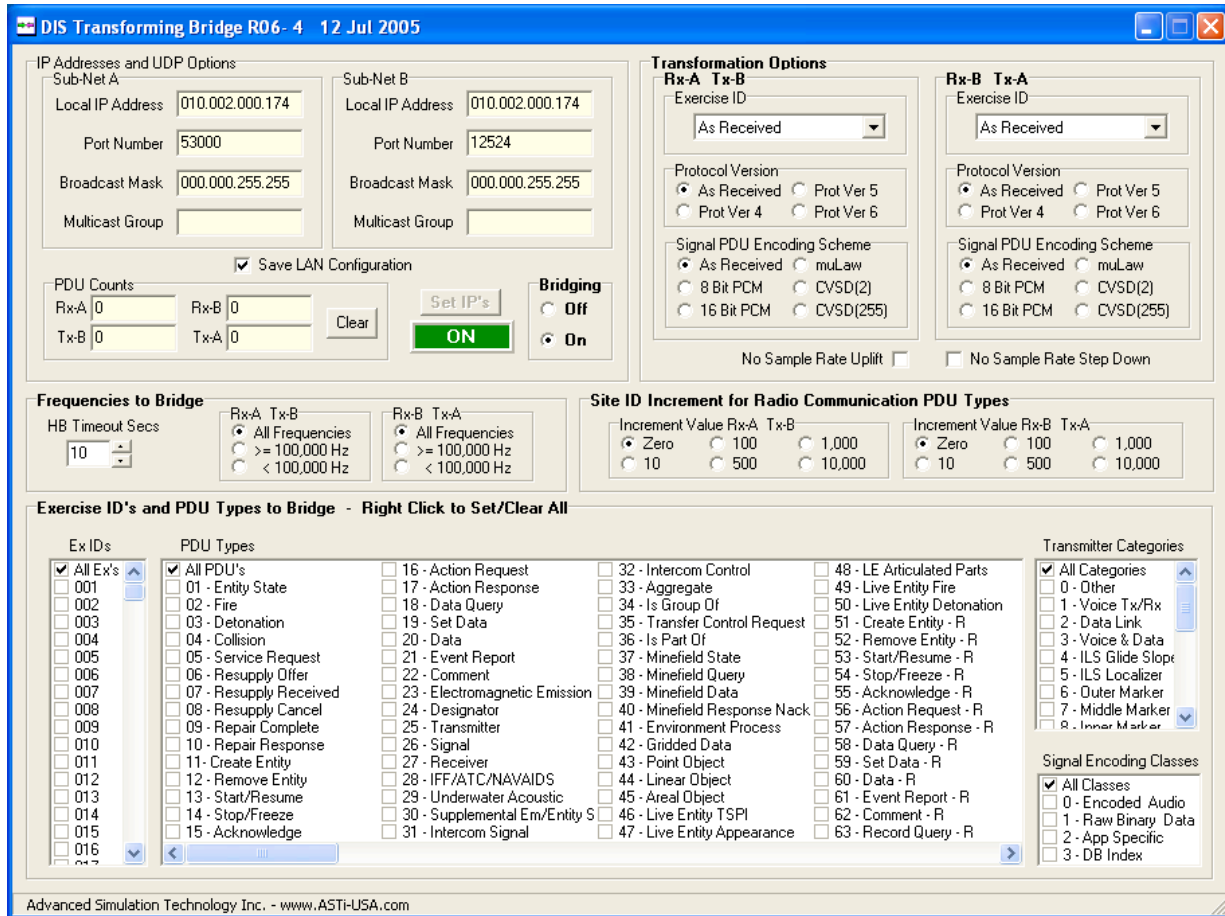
DIS Transforming Bridge R06- 4 12 Jul 2005

IP Addresses and UDP Options

Sub-Net A
Local IP Address 010.002.000.174
Port Number 53000
Broadcast Mask 000.000.255.255
Multicast Group

Sub-Net B
Local IP Address 010.002.000.174
Port Number 12524
Broadcast Mask 000.000.255.255
Multicast Group

Save LAN Configuration

PDU Counts
Rx-A 0 Rx-B 0
Tx-B 0 Tx-A 0
Clear

Set IP's
ON

Bridging
Off
On

Transformation Options
Rx-A Tx-B
Exercise ID
As Received
Protocol Version
As Received Prot Ver 5
Prot Ver 4 Prot Ver 6
Signal PDU Encoding Scheme
As Received muLaw
8 Bit PCM CVSD(2)
16 Bit PCM CVSD(255)

Rx-B Tx-A
Exercise ID
As Received
Protocol Version
As Received Prot Ver 5
Prot Ver 4 Prot Ver 6
Signal PDU Encoding Scheme
As Received muLaw
8 Bit PCM CVSD(2)
16 Bit PCM CVSD(255)

No Sample Rate Uplift
No Sample Rate Step Down

Frequencies to Bridge
HB Timeout Secs
10
Rx-A Tx-B
All Frequencies
>= 100,000 Hz
< 100,000 Hz
Rx-B Tx-A
All Frequencies
>= 100,000 Hz
< 100,000 Hz

Site ID Increment for Radio Communication PDU Types
Increment Value Rx-A Tx-B
Zero 100 1,000
10 500 10,000
Increment Value Rx-B Tx-A
Zero 100 1,000
10 500 10,000

Exercise ID's and PDU Types to Bridge - Right Click to Set/Clear All

Ex IDs
All Ex's
001
002
003
004
005
006
007
008
009
010
011
012
013
014
015
016

PDU Types
All PDU's
01 - Entity State
02 - Fire
03 - Detonation
04 - Collision
05 - Service Request
06 - Resupply Offer
07 - Resupply Received
08 - Resupply Cancel
09 - Repair Complete
10 - Repair Response
11- Create Entity
12 - Remove Entity
13 - Start/Resume
14 - Stop/Freeze
15 - Acknowledge
16 - Action Request
17 - Action Response
18 - Data Query
19 - Set Data
20 - Data
21 - Event Report
22 - Comment
23 - Electromagnetic Emission
24 - Designator
25 - Transmitter
26 - Signal
27 - Receiver
28 - IFF/ATC/NAVAIDS
29 - Underwater Acoustic
30 - Supplemental Em/Entity S
31 - Intercom Signal
32 - Intercom Control
33 - Aggregate
34 - Is Group Of
35 - Transfer Control Request
36 - Is Part Of
37 - Minefield State
38 - Minefield Query
39 - Minefield Data
40 - Minefield Response Nack
41 - Environment Process
42 - Gridded Data
43 - Point Object
44 - Linear Object
45 - Areal Object
46 - Live Entity TSPI
47 - Live Entity Appearance
48 - LE Articulated Parts
49 - Live Entity Fire
50 - Live Entity Detonation
51 - Create Entity - R
52 - Remove Entity - R
53 - Start/Resume - R
54 - Stop/Freeze - R
55 - Acknowledge - R
56 - Action Request - R
57 - Action Response - R
58 - Data Query - R
59 - Set Data - R
60 - Data - R
61 - Event Report - R
62 - Comment - R
63 - Record Query - R

Transmitter Categories
All Categories
0 - Other
1 - Voice Tx/Rx
2 - Data Link
3 - Voice & Data
4 - ILS Glide Slope
5 - ILS Localizer
6 - Outer Marker
7 - Middle Marker
8 - Inner Marker

Signal Encoding Classes
All Classes
0 - Encoded Audio
1 - Raw Binary Data
2 - App Specific
3 - DB Index

Advanced Simulation Technology Inc. - www.ASTi-USA.com